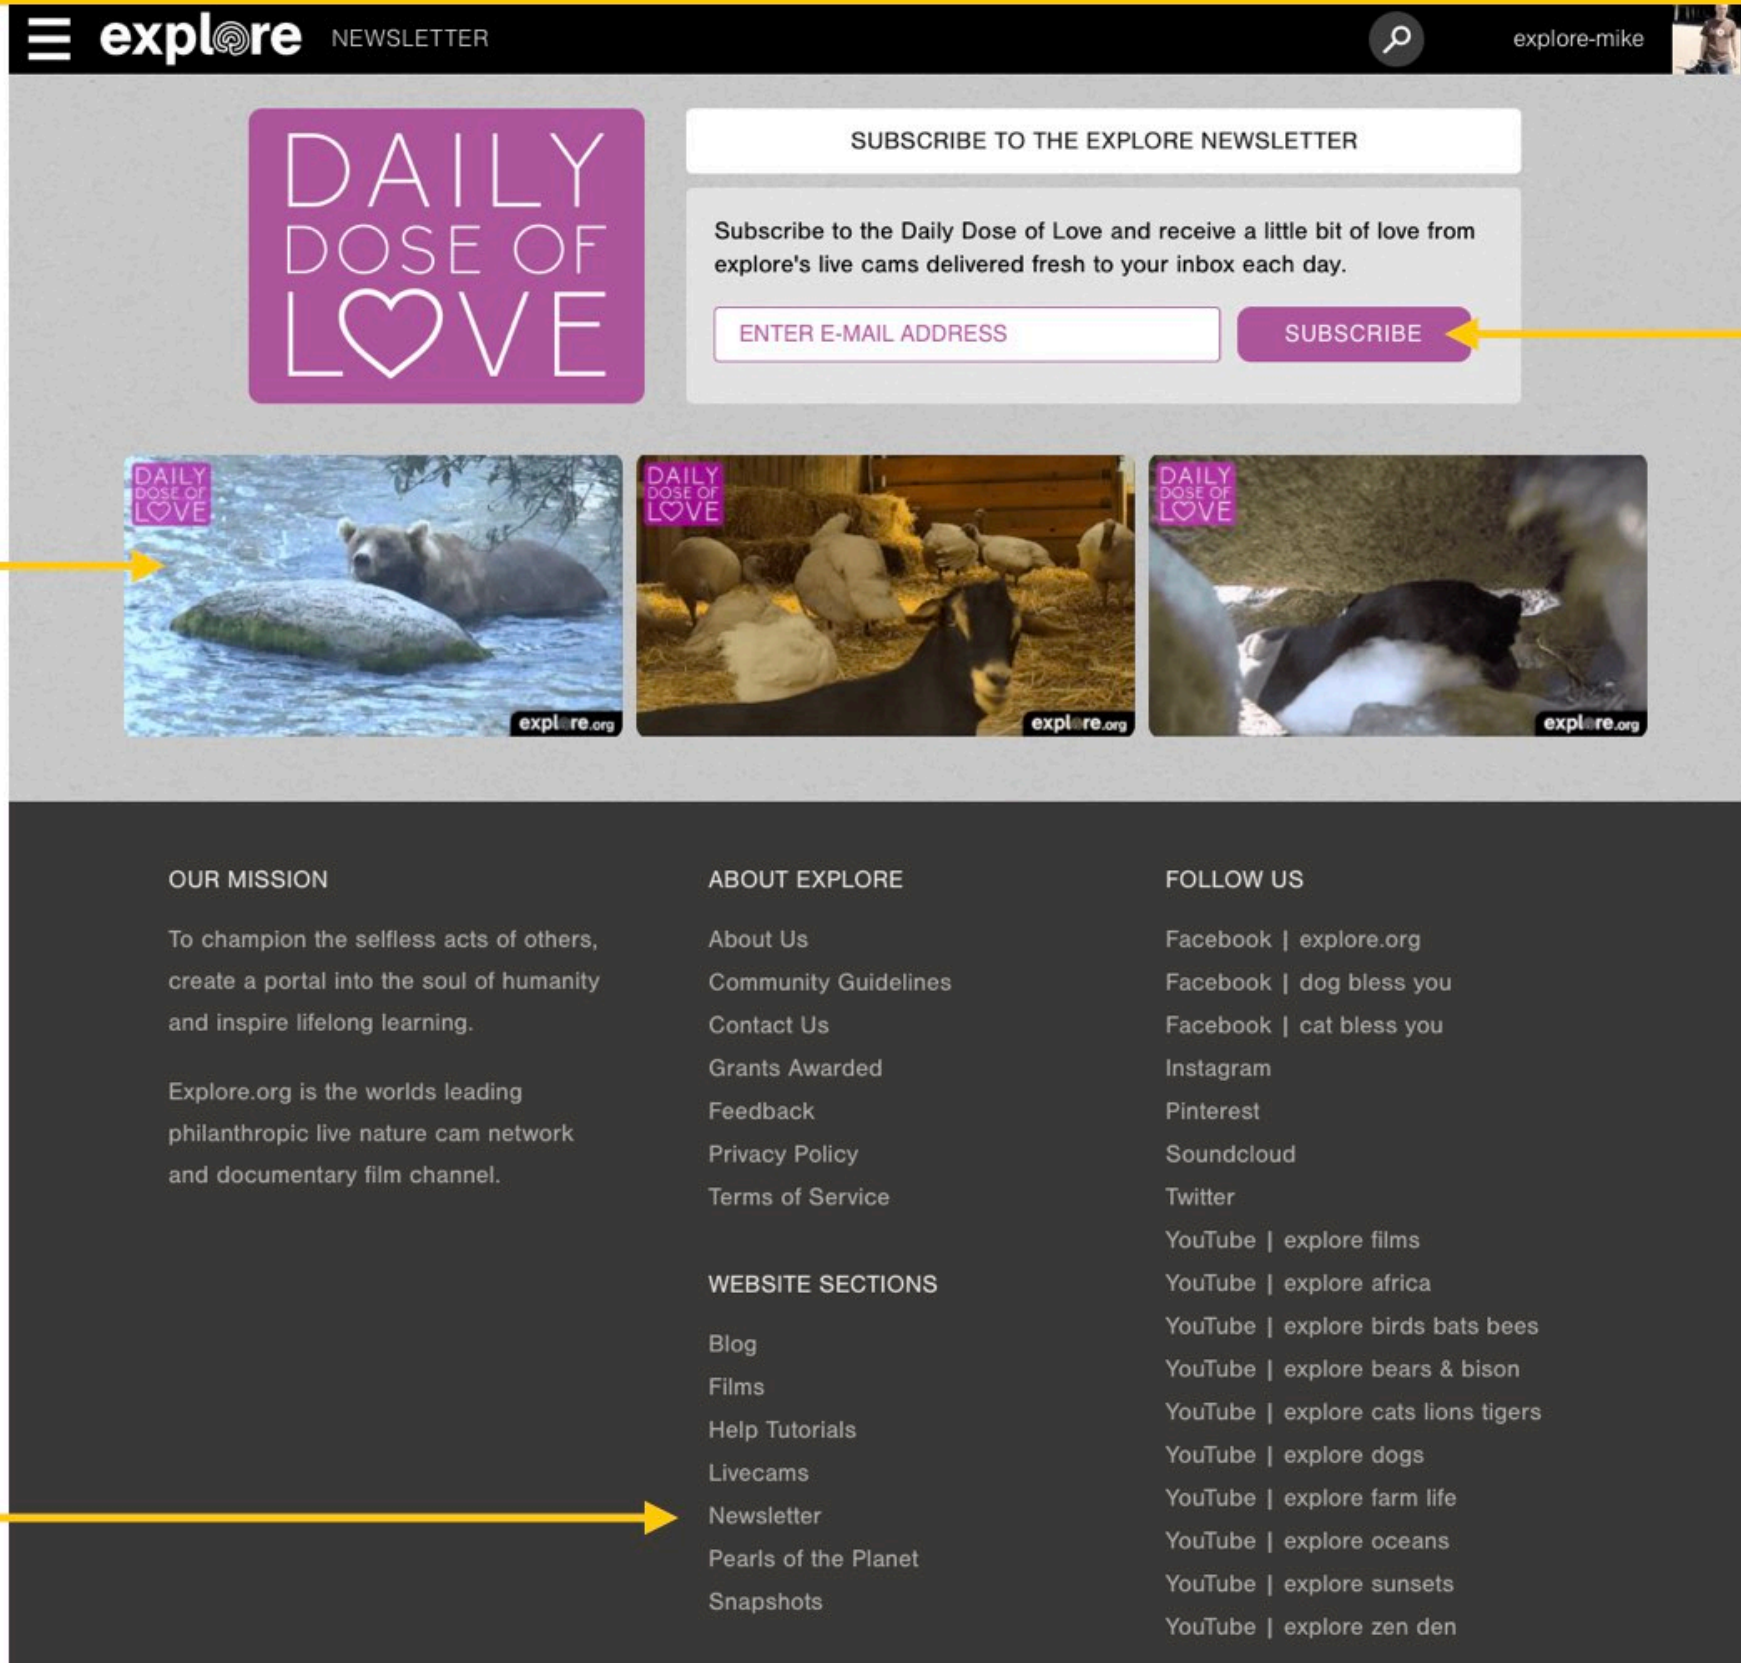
explore NEWSLETTER

explore-mike

DAILY DOSE OF LOVE

SUBSCRIBE TO THE EXPLORE NEWSLETTER

Subscribe to the Daily Dose of Love and receive a little bit of love from explore's live cams delivered fresh to your inbox each day.

ENTER E-MAIL ADDRESS

SUBSCRIBE

DAILY DOSE OF LOVE
explore.org

DAILY DOSE OF LOVE
explore.org

DAILY DOSE OF LOVE
explore.org

OUR MISSION

To champion the selfless acts of others, create a portal into the soul of humanity and inspire lifelong learning.

Explore.org is the worlds leading philanthropic live nature cam network and documentary film channel.

ABOUT EXPLORE

About Us
Community Guidelines
Contact Us
Grants Awarded
Feedback
Privacy Policy
Terms of Service

WEBSITE SECTIONS

Blog
Films
Help Tutorials
Livecams
Newsletter
Pearls of the Planet
Snapshots

FOLLOW US

Facebook | explore.org
Facebook | dog bless you
Facebook | cat bless you
Instagram
Pinterest
Soundcloud
Twitter
YouTube | explore films
YouTube | explore africa
YouTube | explore birds bats bees
YouTube | explore bears & bison
YouTube | explore cats lions tigers
YouTube | explore dogs
YouTube | explore farm life
YouTube | explore oceans
YouTube | explore sunsets
YouTube | explore zen den